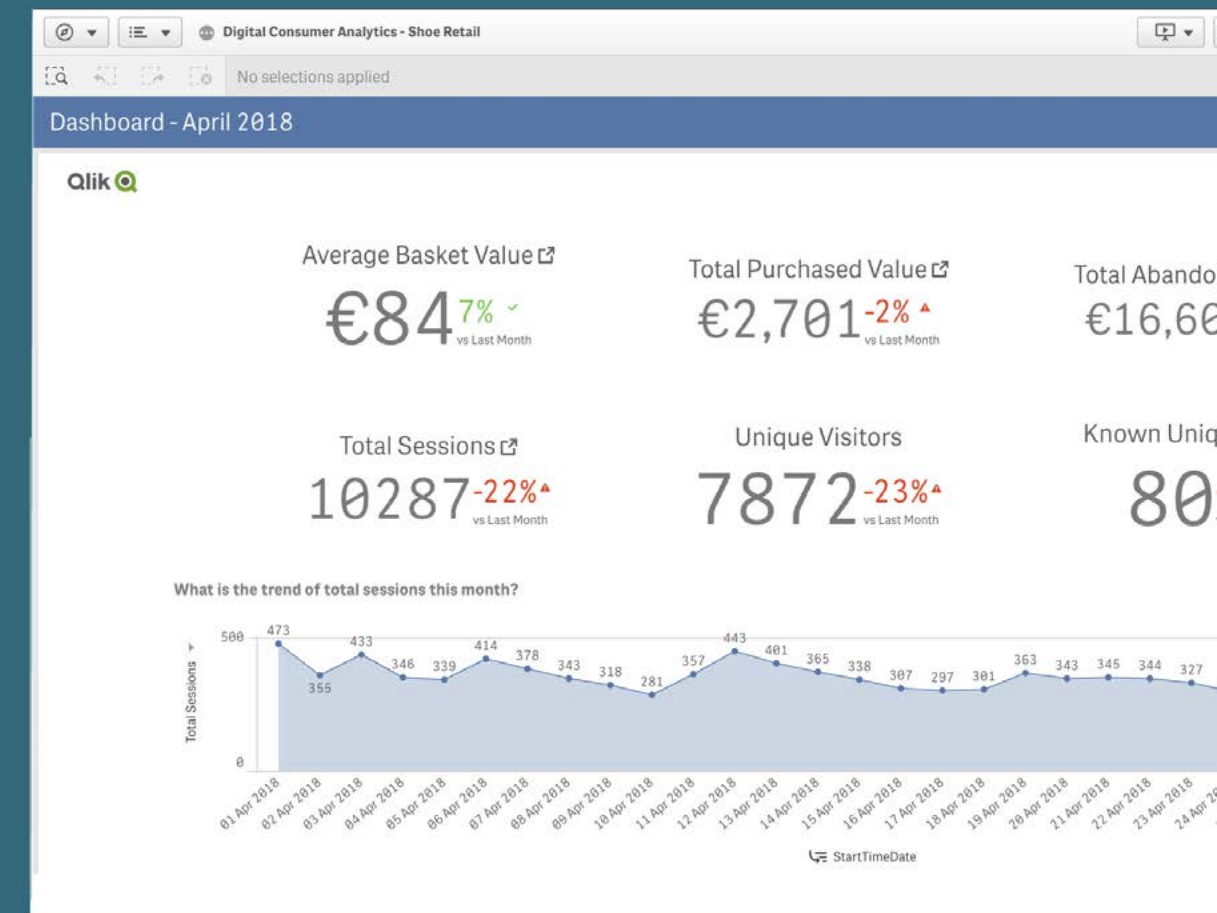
Digital Consumer Analytics - Shoe Retail

No selections applied

Dashboard - April 2018

Qlik

Average Basket Value
€84 7% vs Last Month

Total Purchased Value
€2,701 -2% vs Last Month

Total Abando
€16,6

Total Sessions
10287 -22% vs Last Month

Unique Visitors
7872 -23% vs Last Month

Known Uniq
80

What is the trend of total sessions this month?

500
0
Total Sessions

473 355 433 346 339 414 378 343 318 281 357 443 401 365 338 307 297 301 363 343 345 344 327

01 Apr 2018 02 Apr 2018 03 Apr 2018 04 Apr 2018 05 Apr 2018 06 Apr 2018 07 Apr 2018 08 Apr 2018 09 Apr 2018 10 Apr 2018 11 Apr 2018 12 Apr 2018 13 Apr 2018 14 Apr 2018 15 Apr 2018 16 Apr 2018 17 Apr 2018 18 Apr 2018 19 Apr 2018 20 Apr 2018 21 Apr 2018 22 Apr 2018 23 Apr 2018 24 Apr 2

StartTimeDate